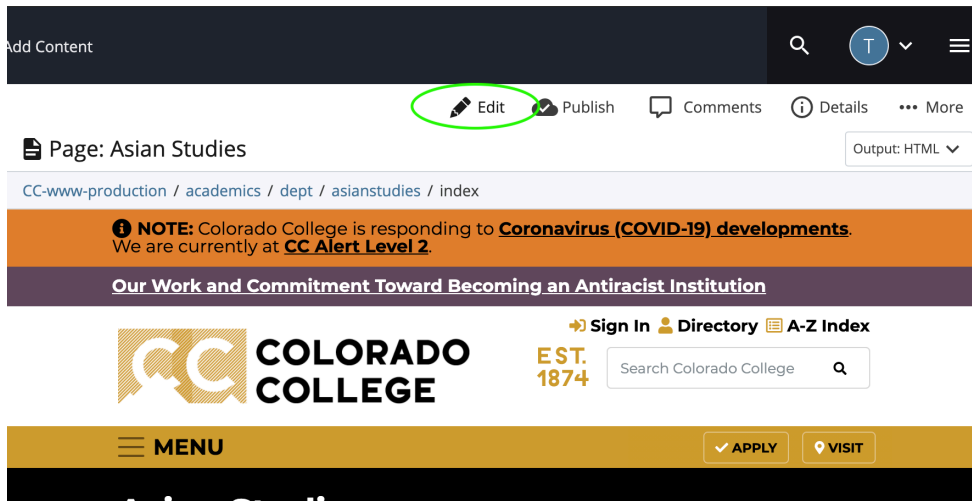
Add Content

T

Edit Publish Comments Details More

Page: Asian Studies

Output: HTML

CC-www-production / academics / dept / asianstudies / index

NOTE: Colorado College is responding to Coronavirus (COVID-19) developments. We are currently at CC Alert Level 2.

Our Work and Commitment Toward Becoming an Antiracist Institution

Sign In Directory A-Z Index

COLORADO COLLEGE

EST. 1874

Search Colorado College

MENU

APPLY VISIT

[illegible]